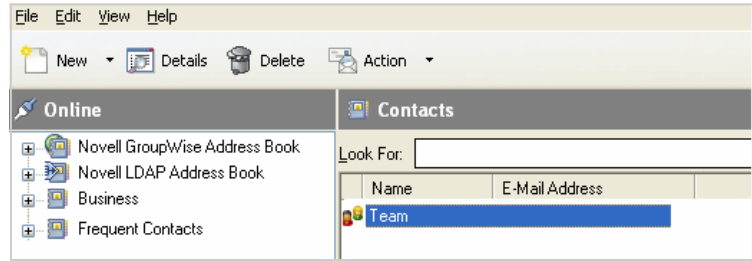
File Edit View Help

New Details Delete Action

Online

Novell GroupWise Address Book
Novell LDAP Address Book
Business
Frequent Contacts

Contacts

Look For:

| Name | E-Mail Address |
|---|---|
| Team | |